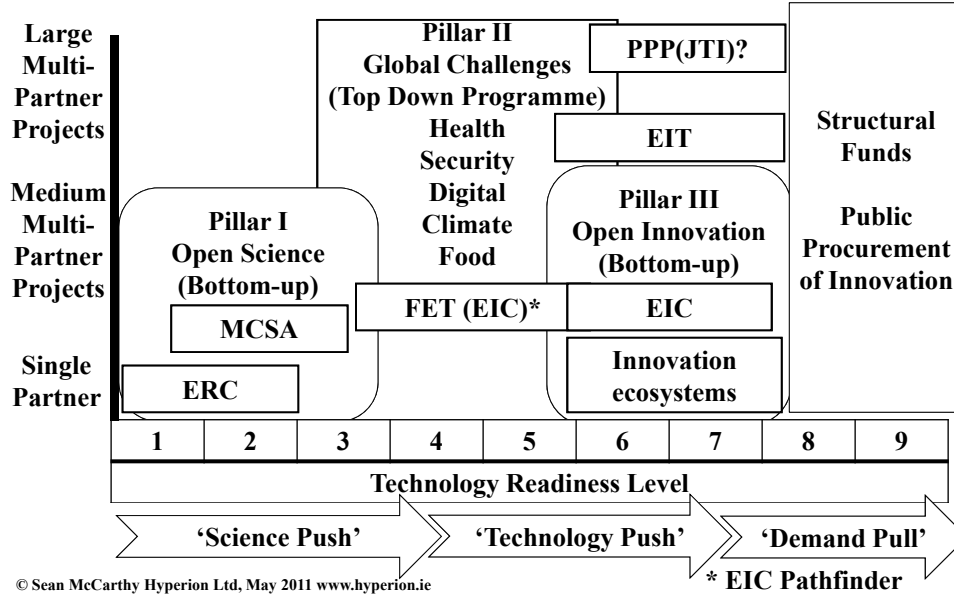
Large Multi-Partner Projects

Medium Multi-Partner Projects

Single Partner

Pillar II
Global Challenges
(Top Down Programme)
Health
Security
Digital
Climate
Food

PPP(JTI)?

EIT

Structural Funds

Public Procurement of Innovation

Pillar I
Open Science
(Bottom-up)

MCSA

ERC

FET (EIC)*

Pillar III
Open Innovation
(Bottom-up)

EIC

Innovation ecosystems

| 1 | 2 | 3 | 4 | 5 | 6 | 7 | 8 | 9 |
|---|---|---|---|---|---|---|---|---|

Technology Readiness Level

'Science Push'

'Technology Push'

'Demand Pull'

© Sean McCarthy Hyperion Ltd, May 2011 www.hyperion.ie

* EIC Pathfinder